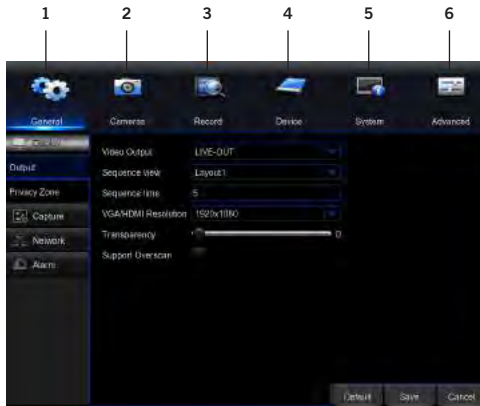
1 2 3 4 5 6

General Cameras Record Device System Advanced

Display
Output
Privacy Zone
Capture
Network
Alarm

Video Output LIVE-OUT
Sequence View Layout1
Sequence time 5
VGA/HDMI Resolution 1920x1080
Transparency 0
Support Overscan

Default Save Cancel